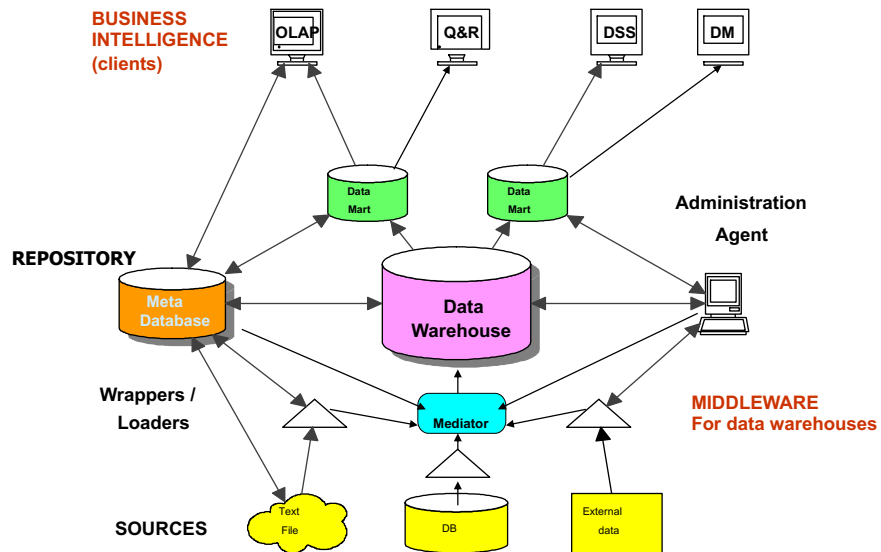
BUSINESS INTELLIGENCE (clients)

OLAP

Q&R

DSS

DM

Data Mart

Data Mart

Administration Agent

REPOSITORY

Meta Database

Data Warehouse

Wrappers / Loaders

Mediator

MIDDLEWARE For data warehouses

SOURCES

Text File

DB

External data